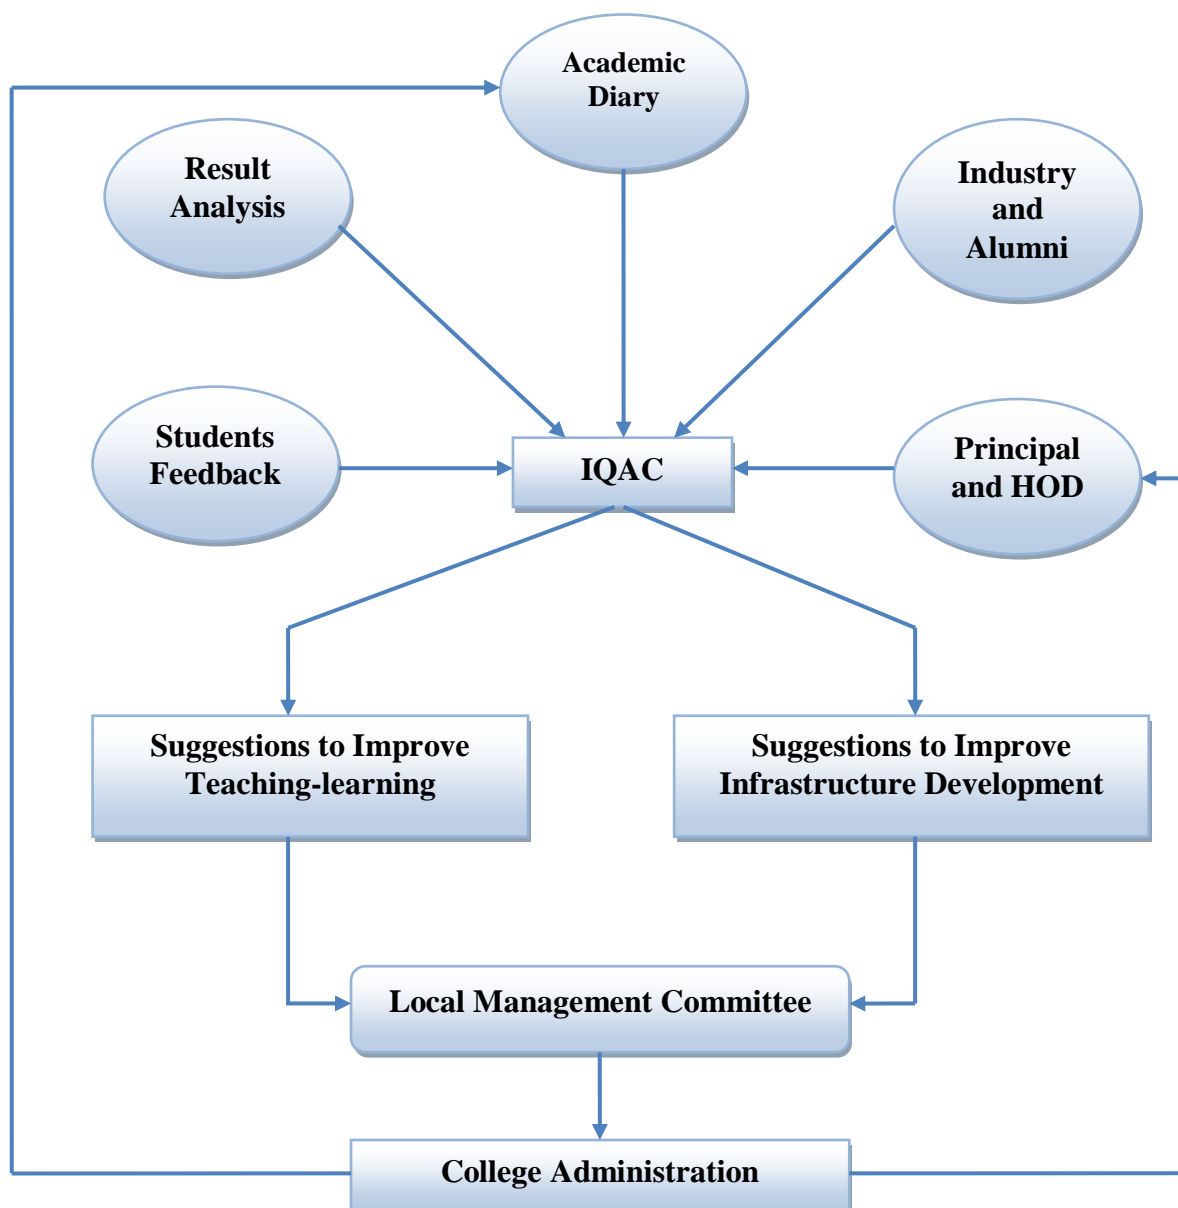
Academic Diary

Result Analysis

Industry and Alumni

Students Feedback

IQAC

Principal and HOD

Suggestions to Improve Teaching-learning

Suggestions to Improve Infrastructure Development

Local Management Committee

College Administration